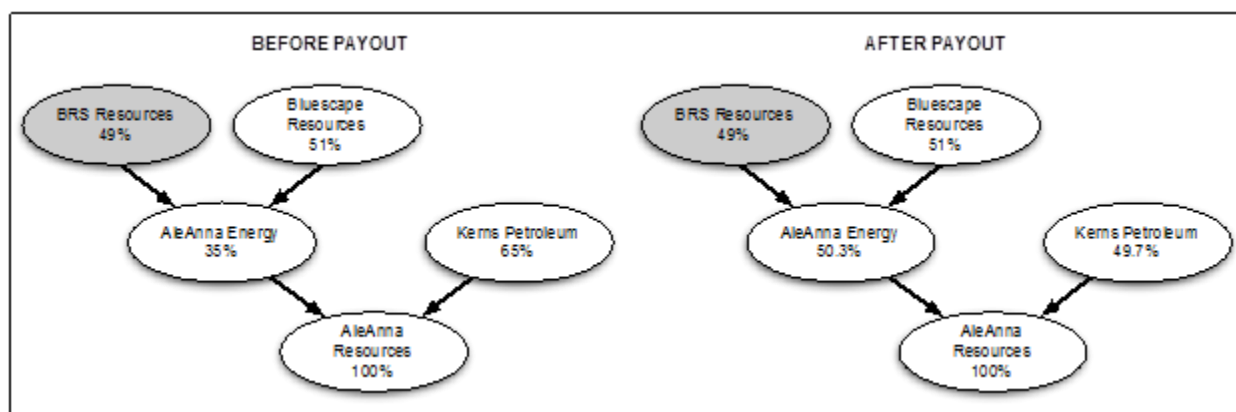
BEFORE PAYOUT

BRS Resources
49%

Bluescape Resources
51%

AleAnna Energy
35%

Kerns Petroleum
65%

AleAnna Resources
100%

AFTER PAYOUT

BRS Resources
49%

Bluescape Resources
51%

AleAnna Energy
50.3%

Kerns Petroleum
49.7%

AleAnna Resources
100%